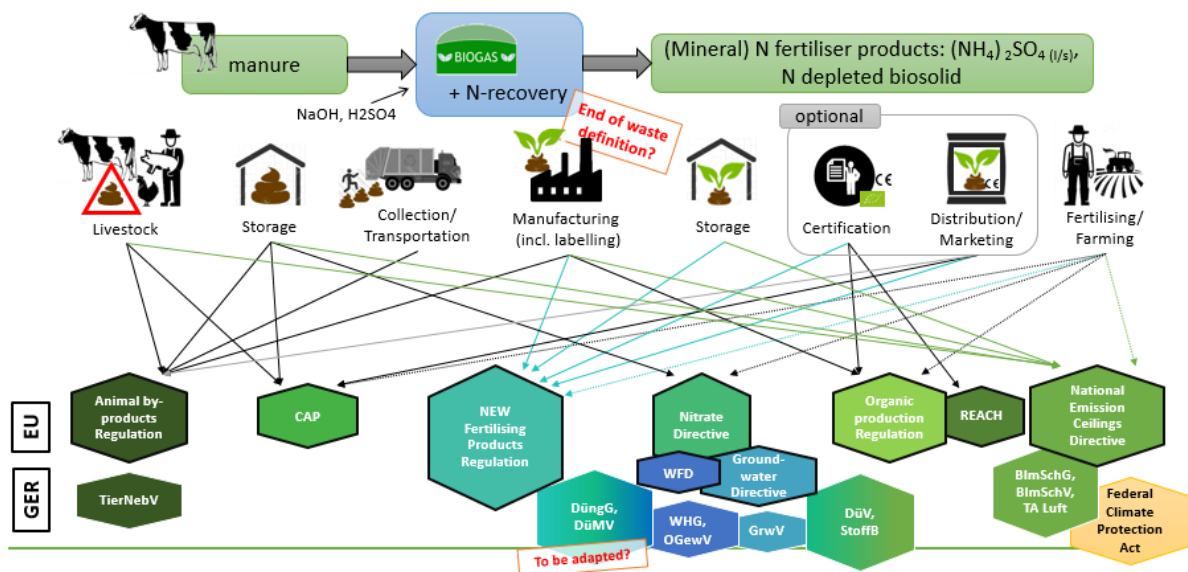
manure

BIOGAS

+ N-recovery

NaOH, H2SO4

(Mineral) N fertiliser products: $(NH_4)_2SO_4$ (l/s), N depleted biosolid

End of waste definition?

optional

Livestock

Storage

Collection/ Transportation

Manufacturing (incl. labelling)

Storage

Certification

CE

Distribution/ Marketing

CE

Fertilising/ Farming

EU

GER

Animal by-products Regulation

CAP

NEW Fertilising Products Regulation

Nitrate Directive

Organic production Regulation

REACH

National Emission Ceilings Directive

TierNebV

WFD

Ground-water Directive

DüngG, DüMV

WHG, OGewV

GrwV

DüV, StoffB

BImSchG, BImSchV, TA Luft

Federal Climate Protection Act

To be adapted?